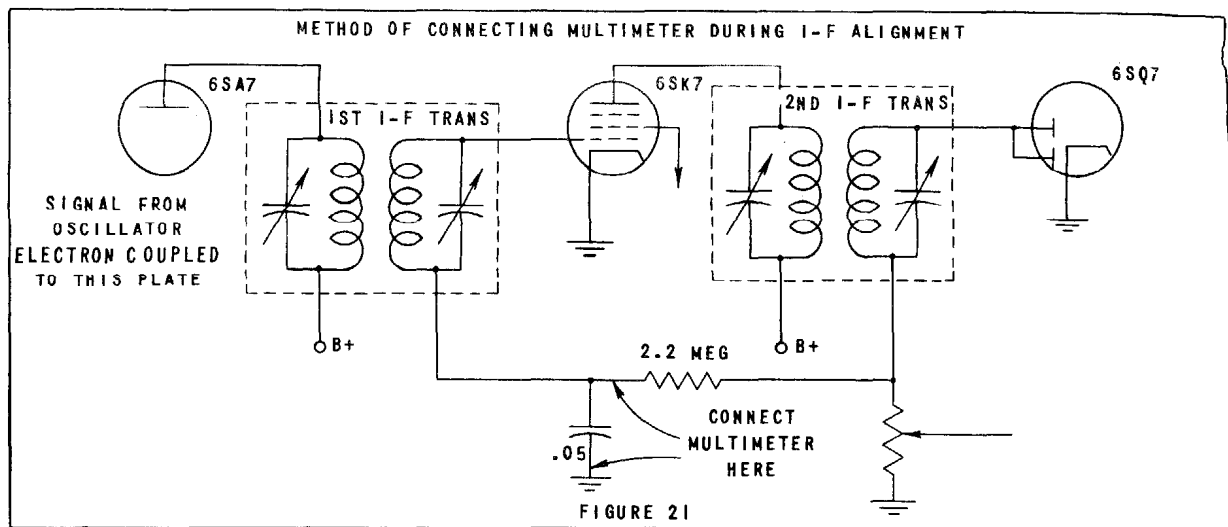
METHOD OF CONNECTING MULTIMETER DURING I-F ALIGNMENT

6SA7

1ST I-F TRANS

6SK7

2ND I-F TRANS

6SQ7

SIGNAL FROM OSCILLATOR ELECTRON COUPLED TO THIS PLATE

B+

B+

2.2 MEG

CONNECT MULTIMETER HERE

.05

FIGURE 21